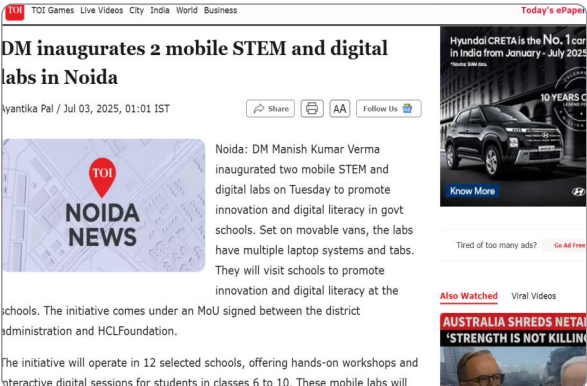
TOI TOI Games Live Videos City India World Business Today's ePaper

DM inaugurates 2 mobile STEM and digital labs in Noida

Ayantika Pal / Jul 03, 2025, 01:01 IST

Share AA Follow Us

TOI NOIDA NEWS

Noida: DM Manish Kumar Verma inaugurated two mobile STEM and digital labs on Tuesday to promote innovation and digital literacy in govt schools. Set on movable vans, the labs have multiple laptop systems and tabs. They will visit schools to promote innovation and digital literacy at the schools. The initiative comes under an MoU signed between the district administration and HCLFoundation.

The initiative will operate in 12 selected schools, offering hands-on workshops and interactive digital sessions for students in classes 6 to 10. These mobile labs will

Hyundai CRETA is the No.1 car in India from January - July 2025

*SIAM data.

10 YEARS OF

Know More

Tired of too many ads? Go Ad Free

Also Watched Viral Videos

AUSTRALIA SHREDS NETAN
'STRENGTH IS NOT KILLIN